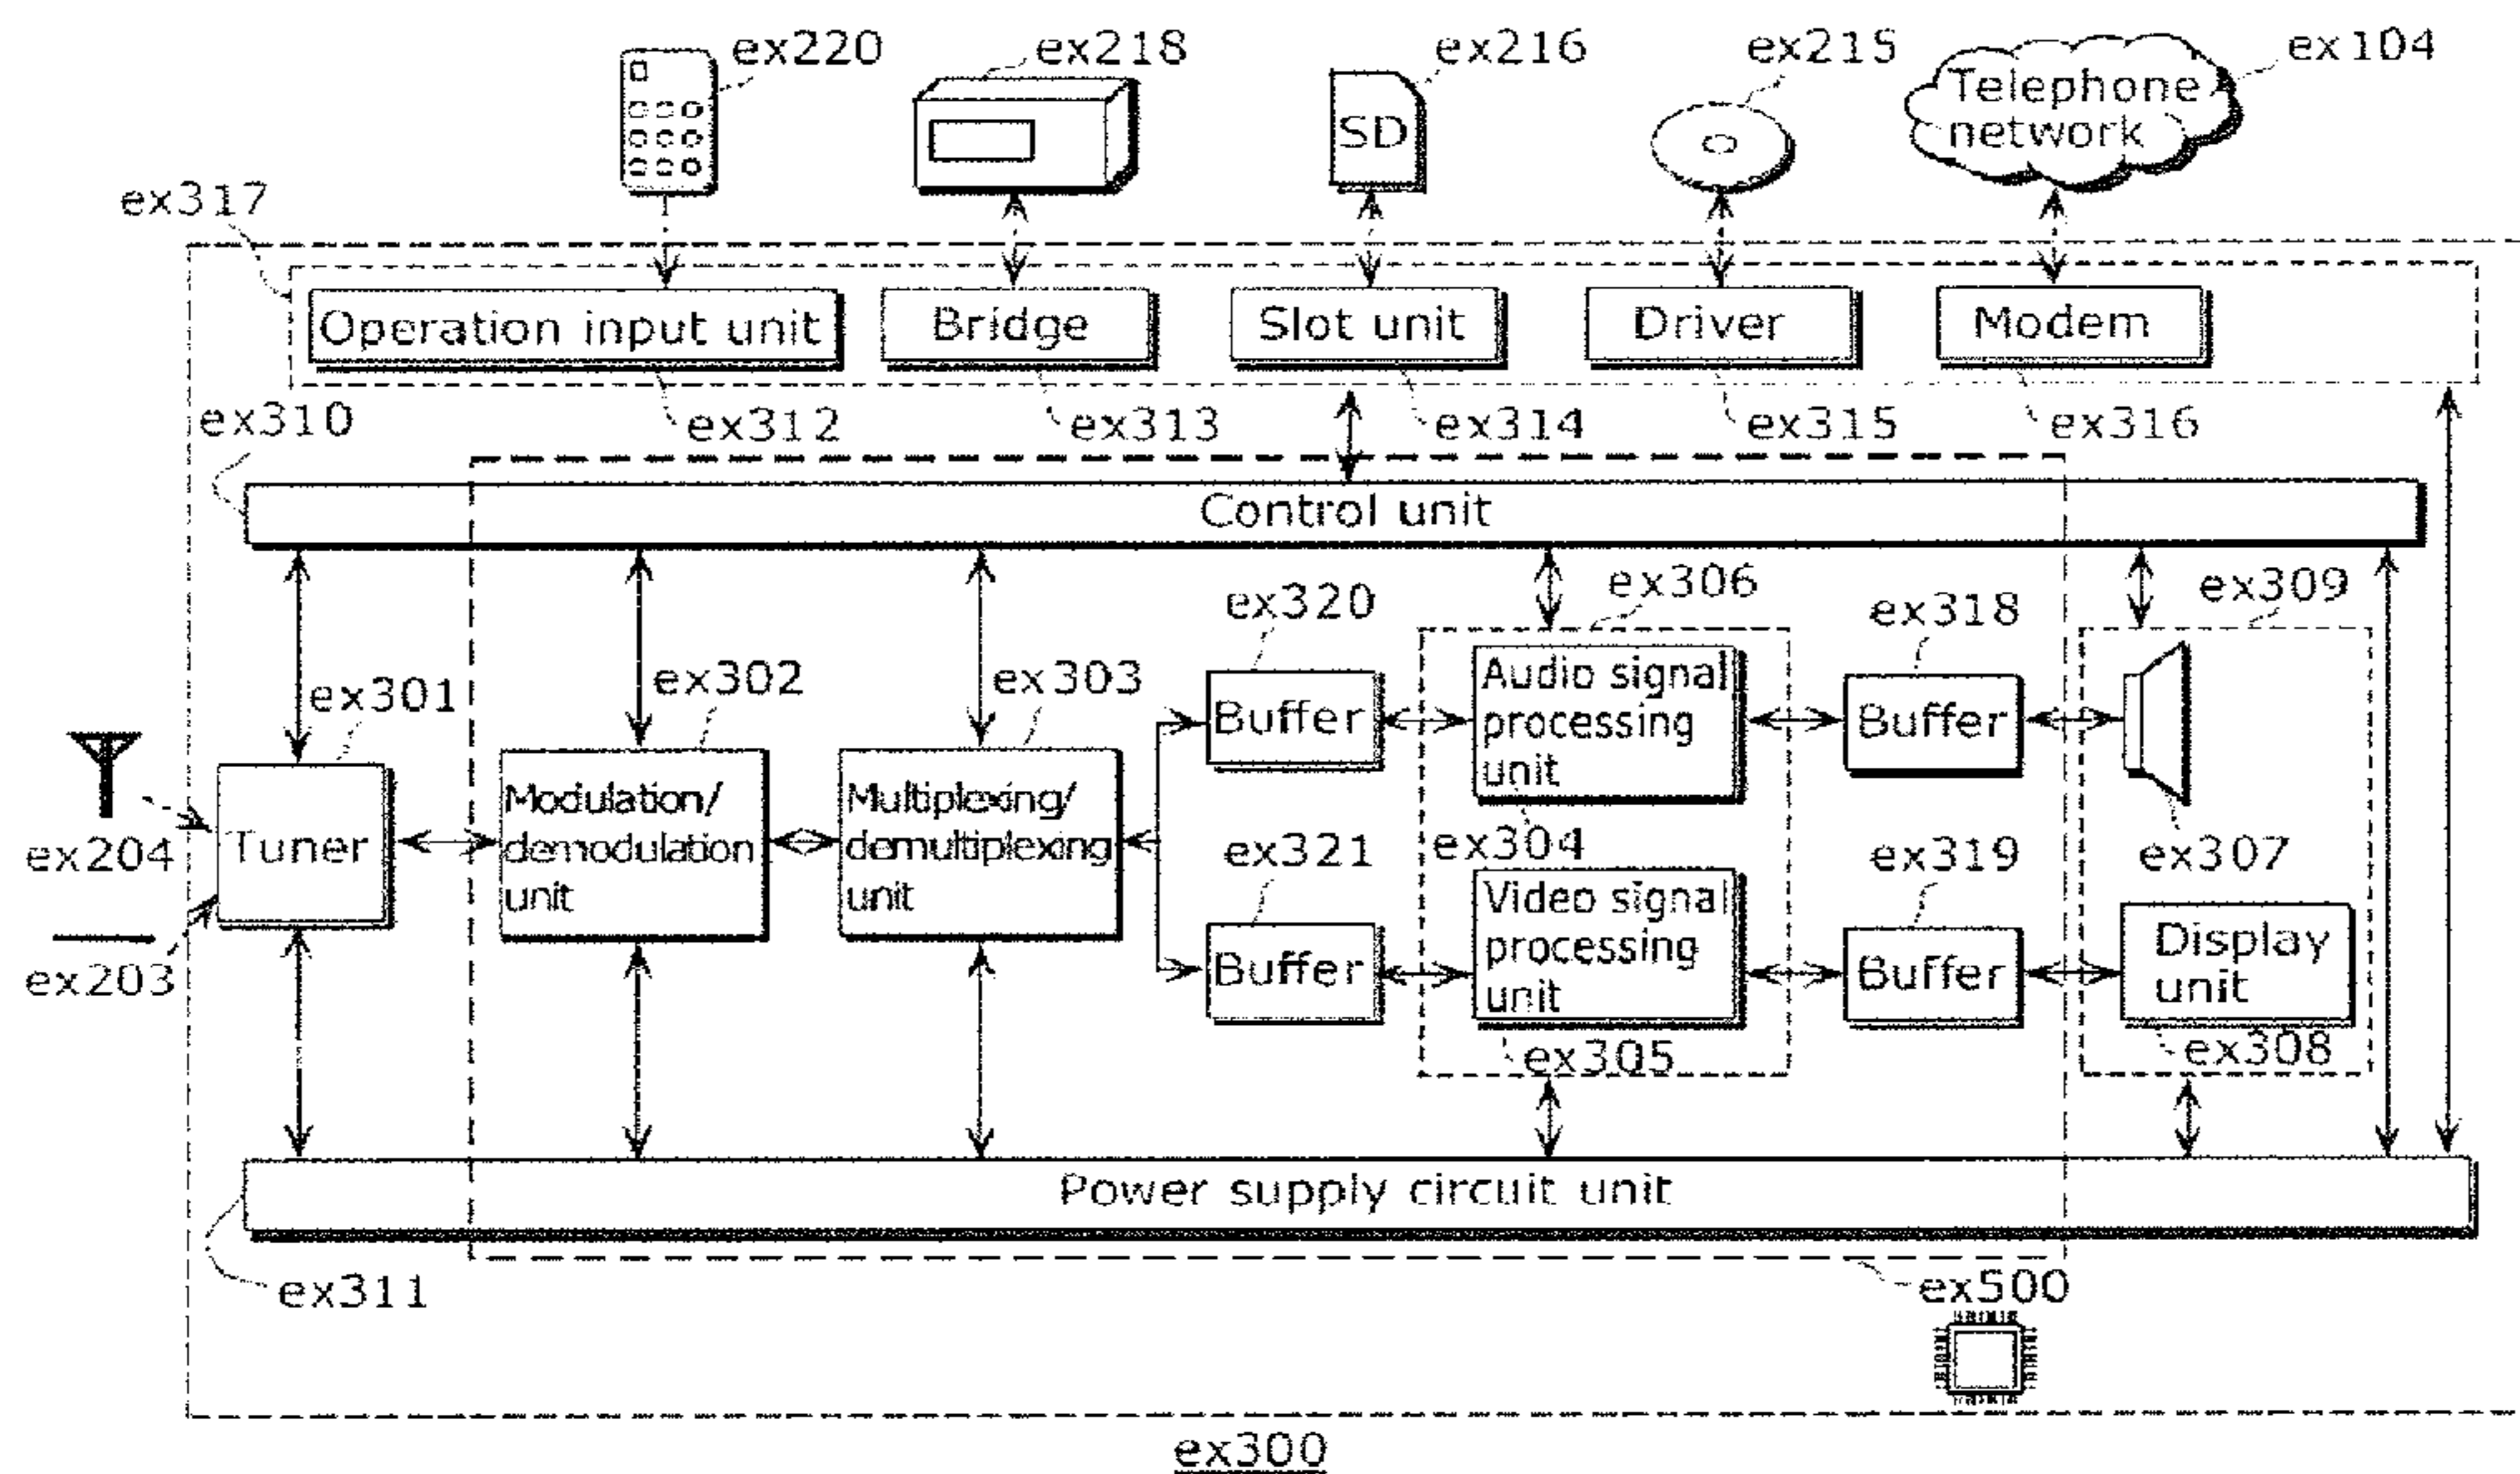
ex220
ex218
ex216
ex215
ex104
Telephone network
SD
ex317
Operation input unit
Bridge
Slot unit
Driver
Modem
ex310
ex312
ex313
ex314
ex315
ex316
Control unit
ex306
ex309
ex320
ex318
ex301
ex302
ex303
Buffer
Audio signal processing unit
Buffer
Modulation/ demodulation unit
Multiplexing/ demultiplexing unit
ex204
Tuner
ex304
ex307
ex321
ex319
Video signal processing unit
Display unit
ex203
Buffer
Buffer
ex305
ex308
Power supply circuit unit
ex311
ex500
ex300